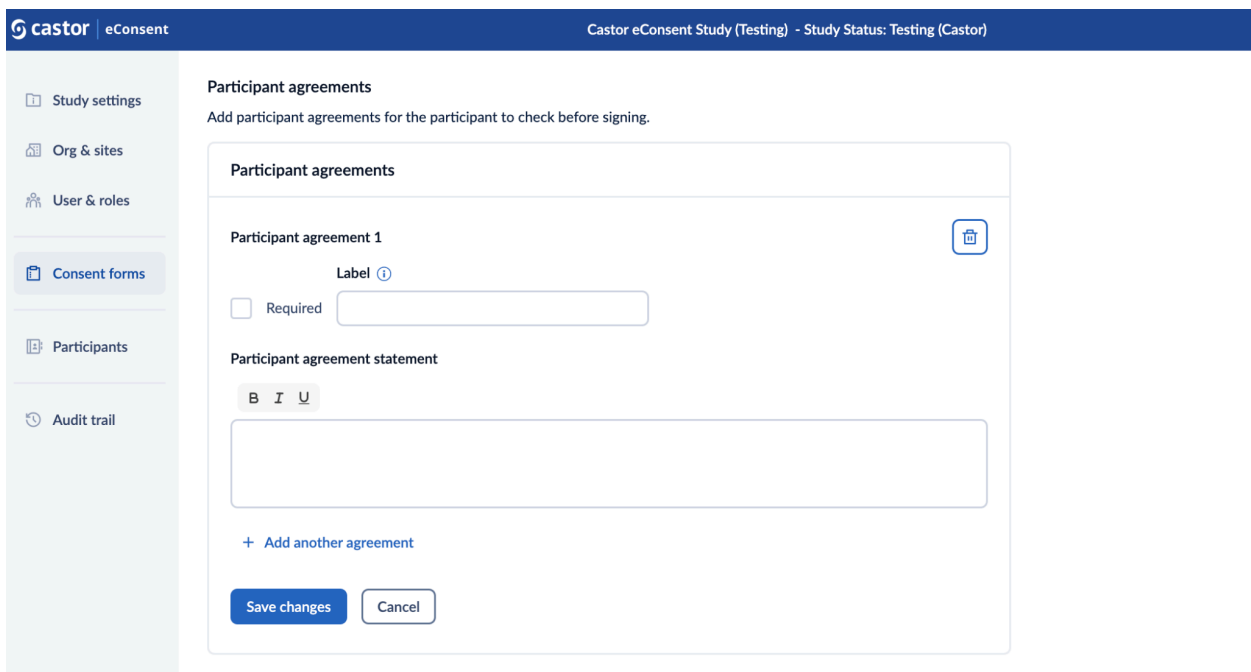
castor | eConsent

Castor eConsent Study (Testing) - Study Status: Testing (Castor)

Study settings

Org & sites

User & roles

Consent forms

Participants

Audit trail

Participant agreements

Add participant agreements for the participant to check before signing.

Participant agreements

Participant agreement 1

Label

Required

Participant agreement statement

B I U

+ Add another agreement

Save changes

Cancel